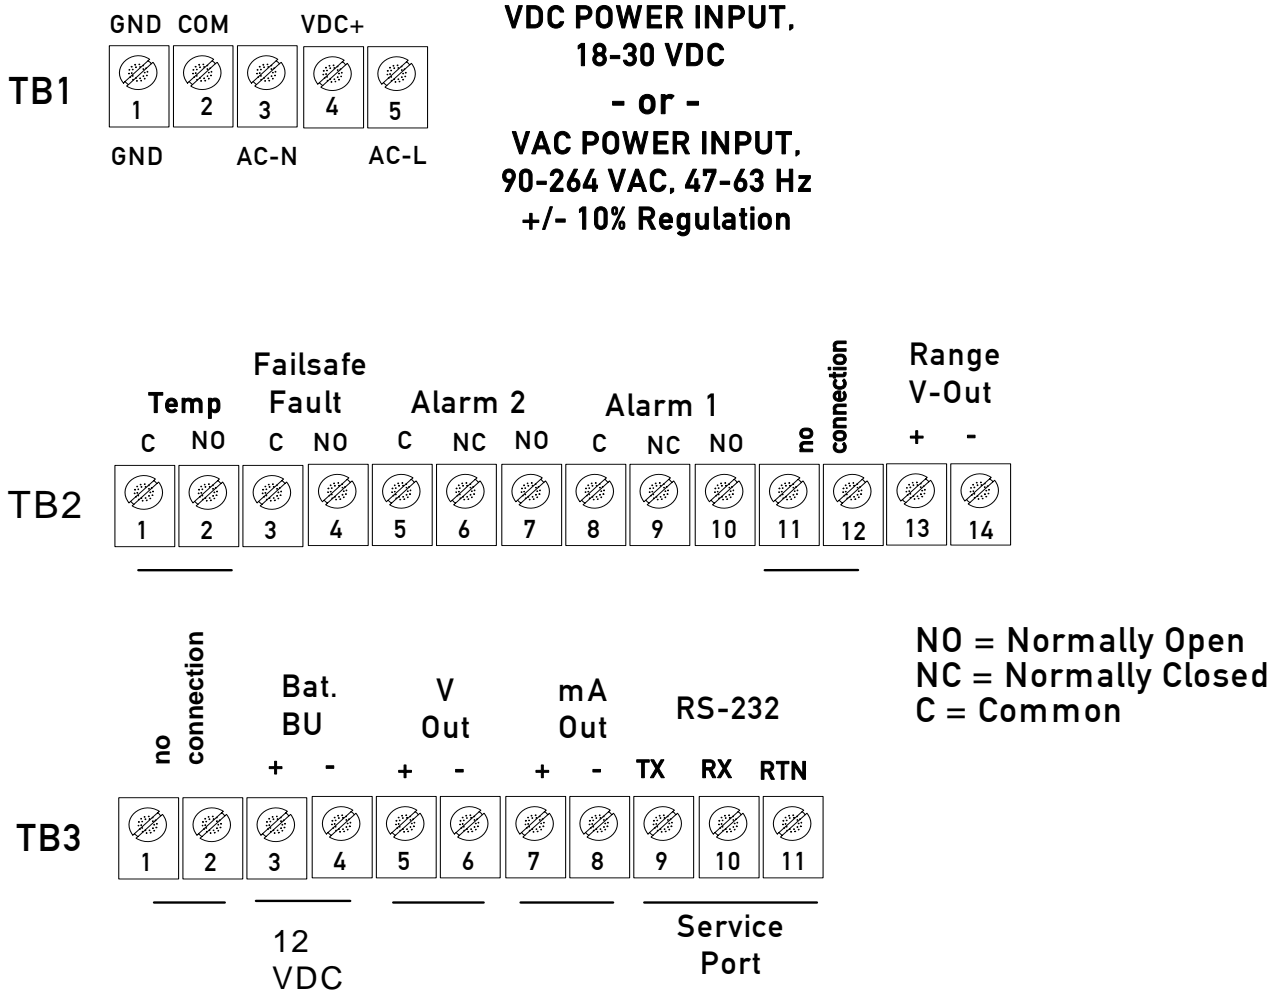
GND COM VDC+

TB1

1 2 3 4 5

GND AC-N AC-L

VDC POWER INPUT, 18-30 VDC

- or -

VAC POWER INPUT, 90-264 VAC, 47-63 Hz +/- 10% Regulation

Temp

Failsafe Fault

Alarm 2

Alarm 1

no connection

Range V-Out

C NO C NO C NC NO C NC NO + -

TB2

1 2 3 4 5 6 7 8 9 10 11 12 13 14

NO = Normally Open
NC = Normally Closed
C = Common

no connection

Bat. BU

V Out

mA Out

RS-232

+ - + - + - TX RX RTN

TB3

1 2 3 4 5 6 7 8 9 10 11

12 VDC

Service Port